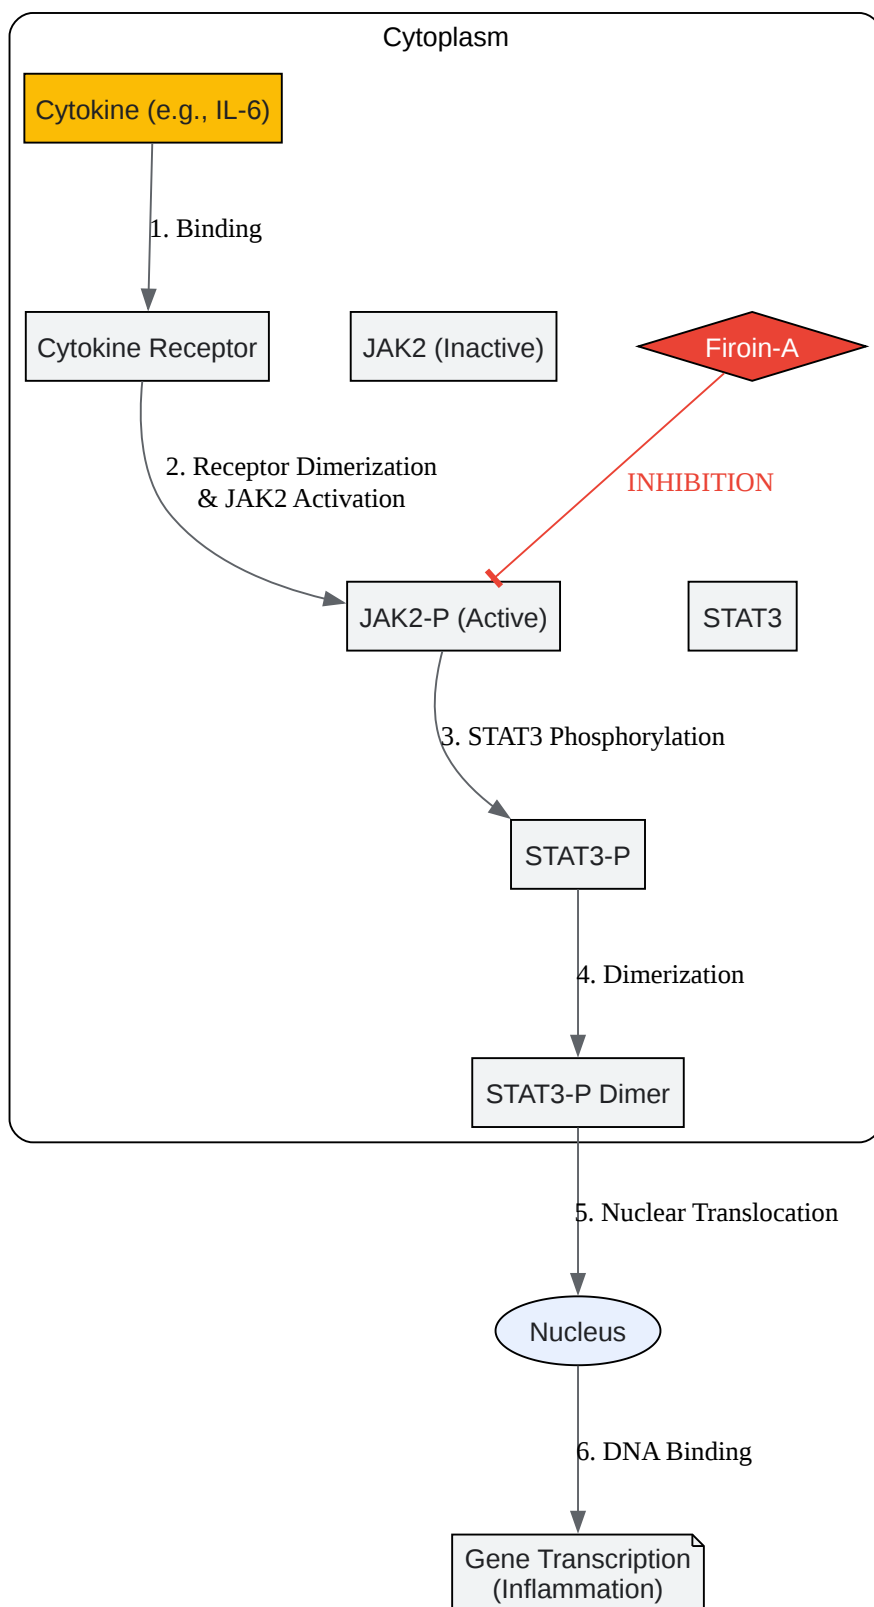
Cytoplasm

Cytokine (e.g., IL-6)

1. Binding

Cytokine Receptor

JAK2 (Inactive)

Firoin-A

2. Receptor Dimerization & JAK2 Activation

INHIBITION

JAK2-P (Active)

STAT3

3. STAT3 Phosphorylation

STAT3-P

4. Dimerization

STAT3-P Dimer

5. Nuclear Translocation

Nucleus

6. DNA Binding

Gene Transcription (Inflammation)